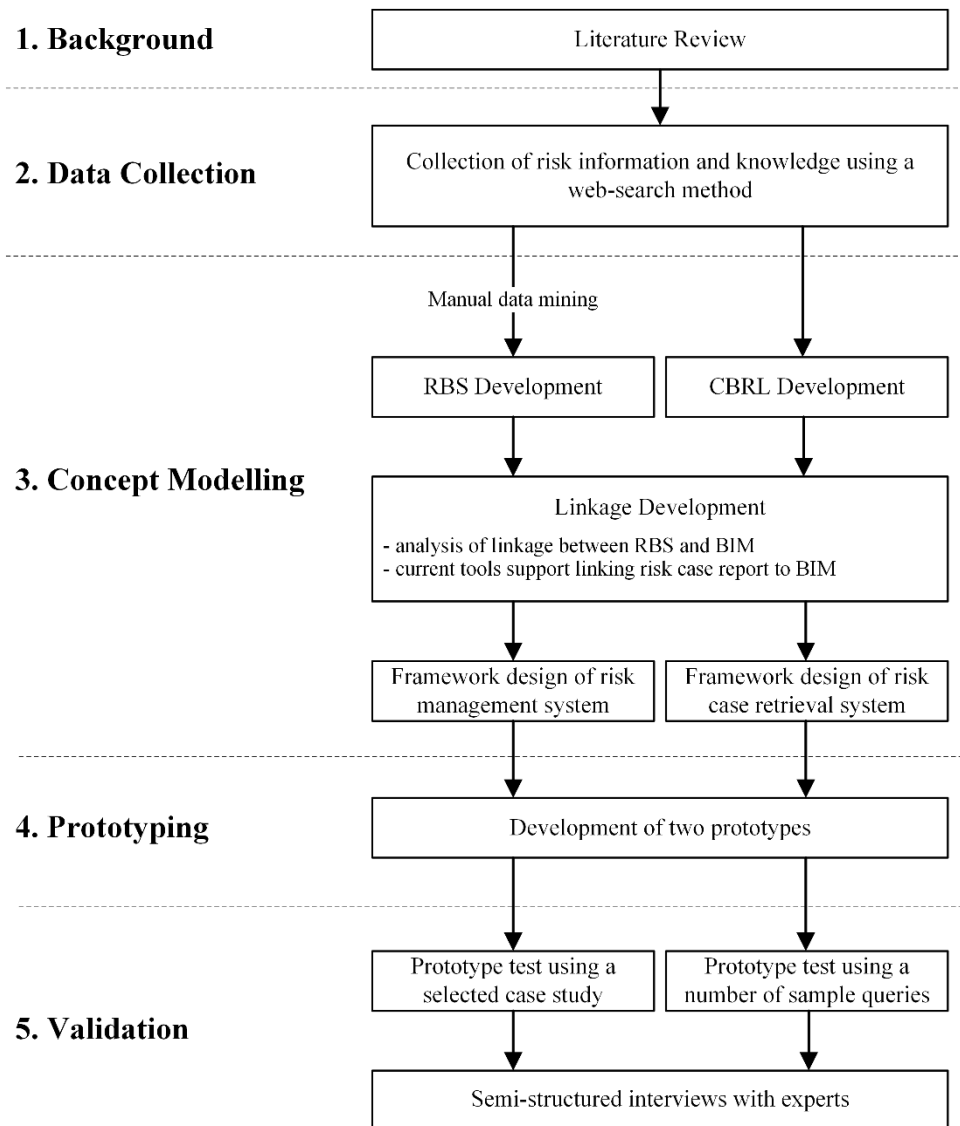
1. Background

Literature Review

2. Data Collection

Collection of risk information and knowledge using a web-search method

Manual data mining

RBS Development

CBRL Development

3. Concept Modelling

Linkage Development

- analysis of linkage between RBS and BIM
- current tools support linking risk case report to BIM

Framework design of risk management system

Framework design of risk case retrieval system

4. Prototyping

Development of two prototypes

Prototype test using a selected case study

Prototype test using a number of sample queries

5. Validation

Semi-structured interviews with experts